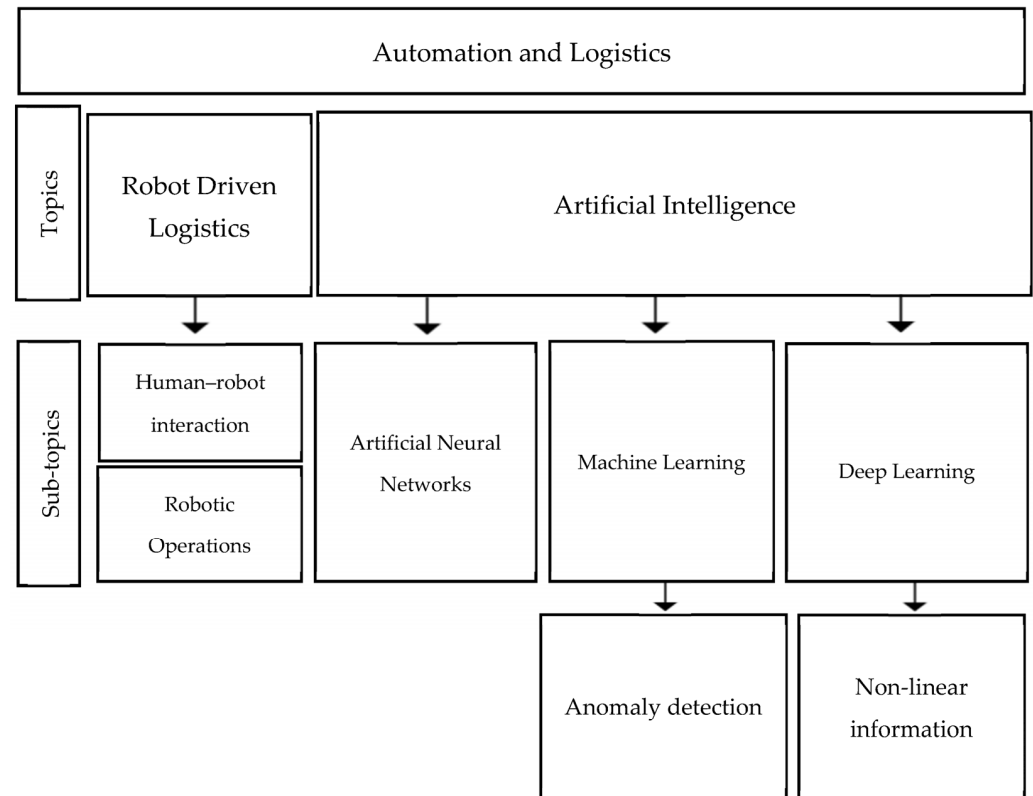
Automation and Logistics

Topics

Robot Driven Logistics

Artificial Intelligence

Sub-topics

Human–robot interaction

Robotic Operations

Artificial Neural Networks

Machine Learning

Deep Learning

Anomaly detection

Non-linear information